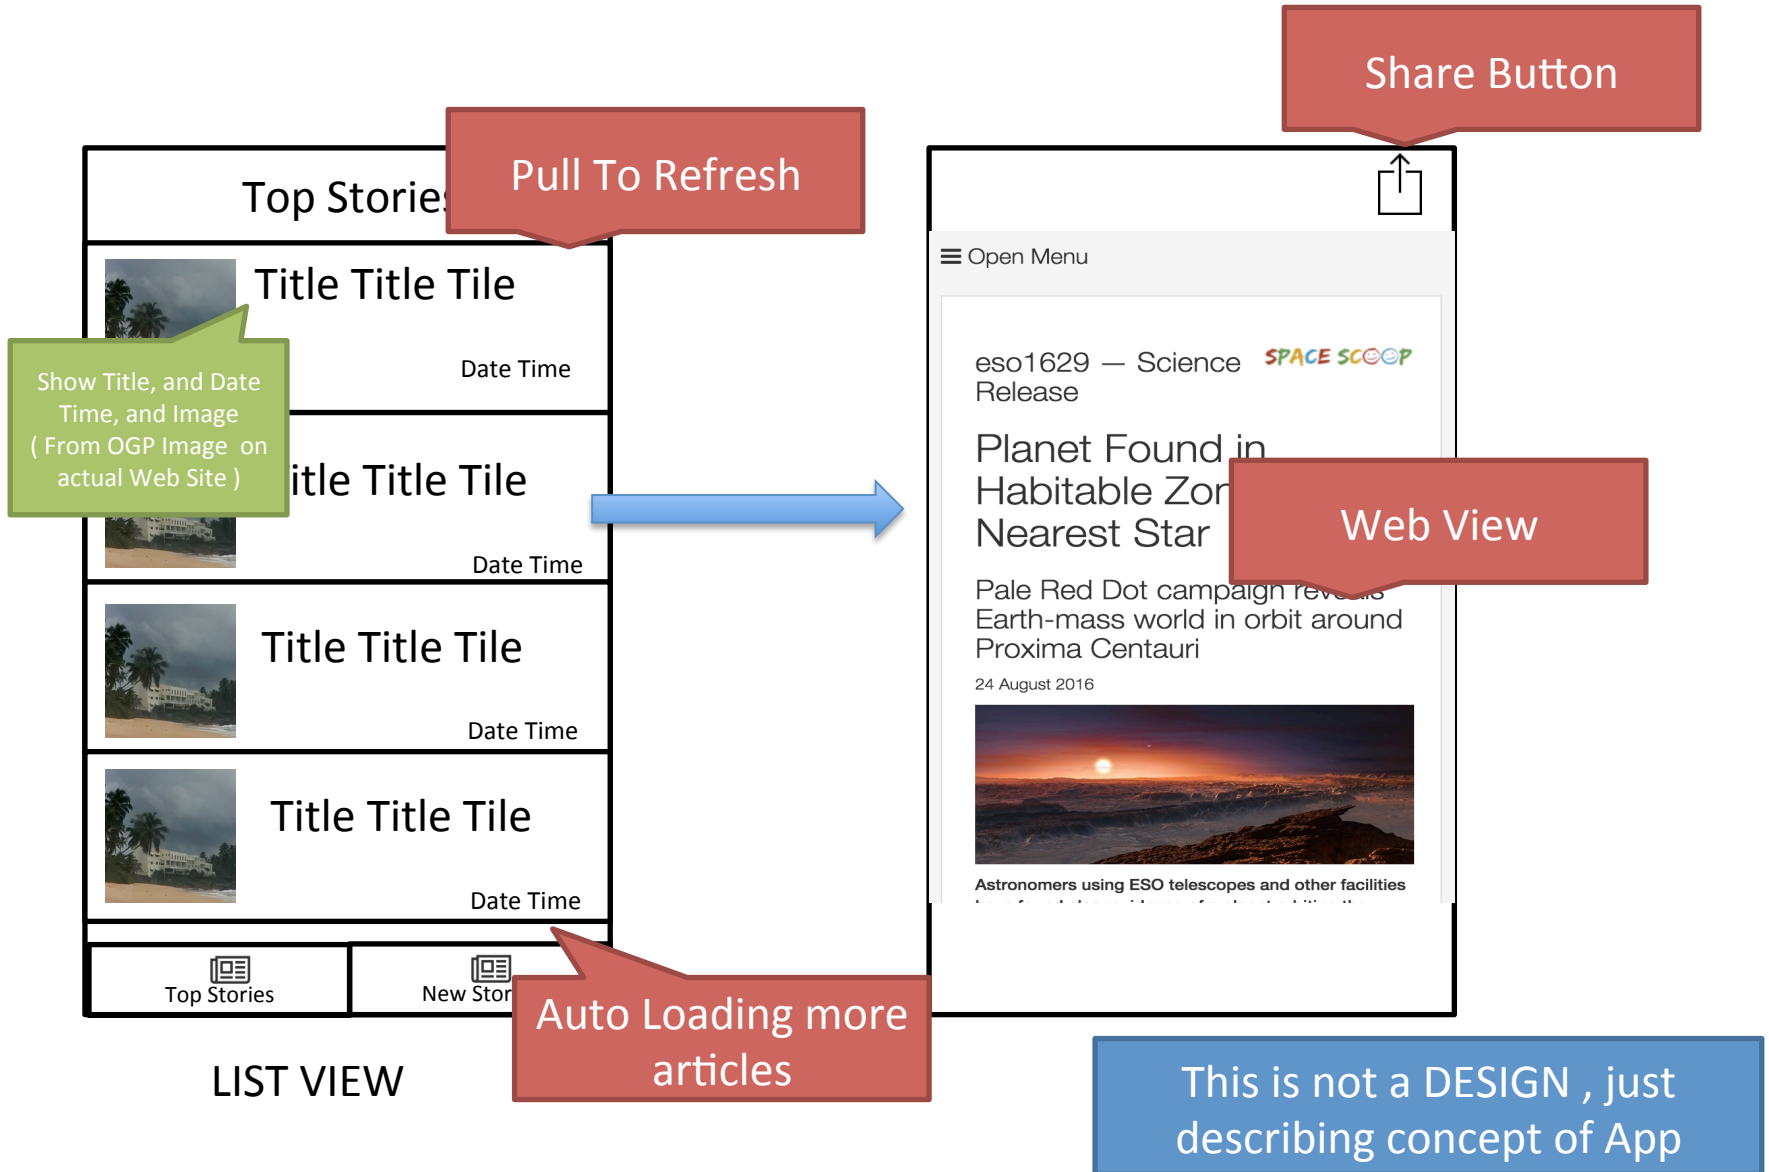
Share Button

Top Stories

Pull To Refresh

Title Title Tile

Date Time

Show Title, and Date Time, and Image ( From OGP Image on actual Web Site )

itle Title Tile

Date Time

Title Title Tile

Date Time

Title Title Tile

Date Time

Top Stories

New Stor

Auto Loading more articles

LIST VIEW

Open Menu

eso1629 — Science Release

SPACE SCOOP

Planet Found in Habitable Zor Nearest Star

Web View

Pale Red Dot campaign rev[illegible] Earth-mass world in orbit around Proxima Centauri

24 August 2016

Astronomers using ESO telescopes and other facilities

This is not a DESIGN , just describing concept of App